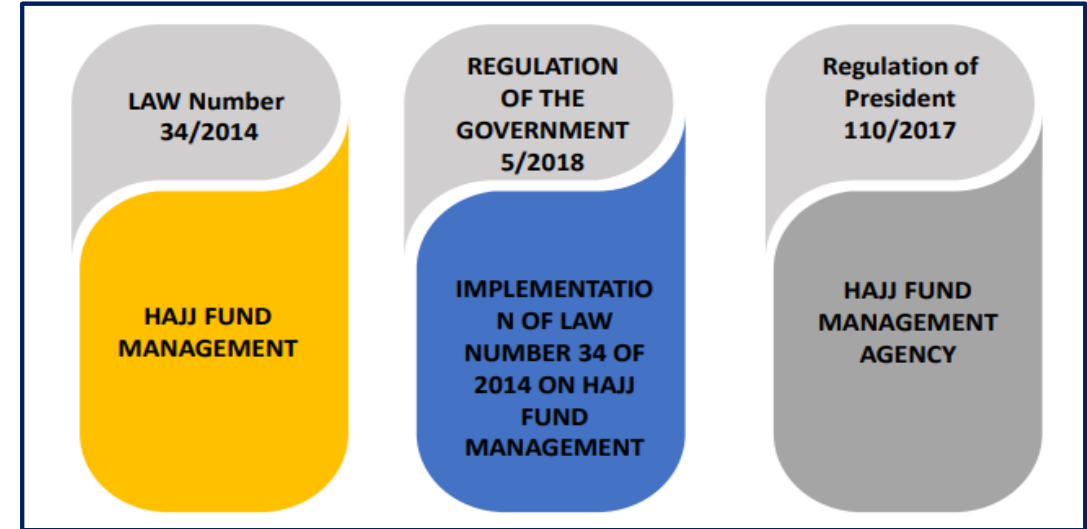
LAW Number 34/2014

HAJJ FUND MANAGEMENT

REGULATION OF THE GOVERNMENT 5/2018

IMPLEMENTATION OF LAW NUMBER 34 OF 2014 ON HAJJ FUND MANAGEMENT

Regulation of President 110/2017

HAJJ FUND MANAGEMENT AGENCY